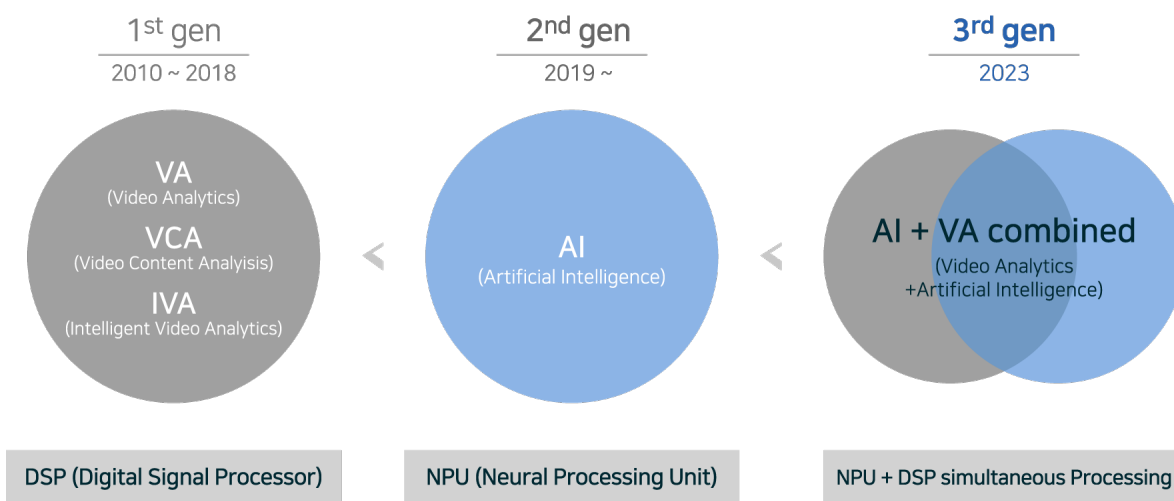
$1^{st}$ gen
2010 ~ 2018

VA
(Video Analytics)
VCA
(Video Content Analyisis)
IVA
(Intelligent Video Analytics)

DSP (Digital Signal Processor)

<

$2^{nd}$ gen
2019 ~

AI
(Artificial Intelligence)

NPU (Neural Processing Unit)

<

$3^{rd}$ gen
2023

AI + VA combined
(Video Analytics
+Artificial Intelligence)

NPU + DSP simultaneous Processing